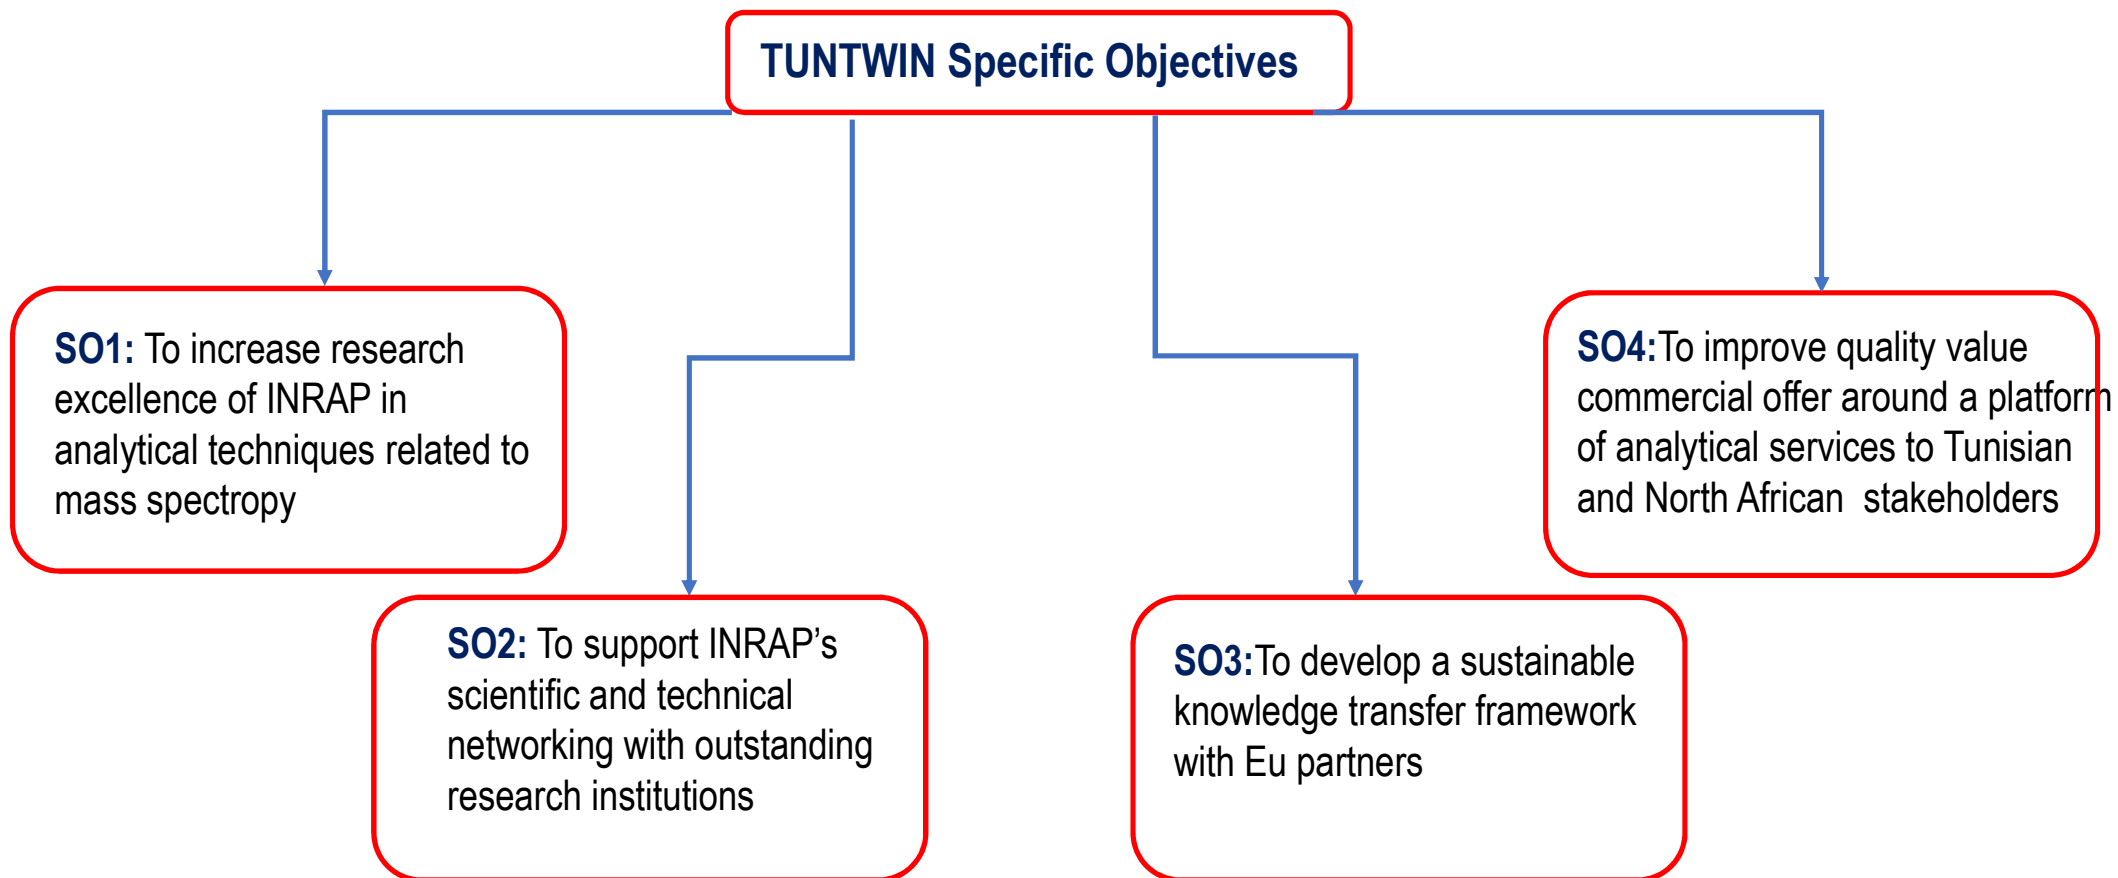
TUNTWIN Specific Objectives

SO1: To increase research excellence of INRAP in analytical techniques related to mass spectropy

SO2: To support INRAP’s scientific and technical networking with outstanding research institutions

SO3:To develop a sustainable knowledge transfer framework with Eu partners

SO4:To improve quality value commercial offer around a platform of analytical services to Tunisian and North African stakeholders